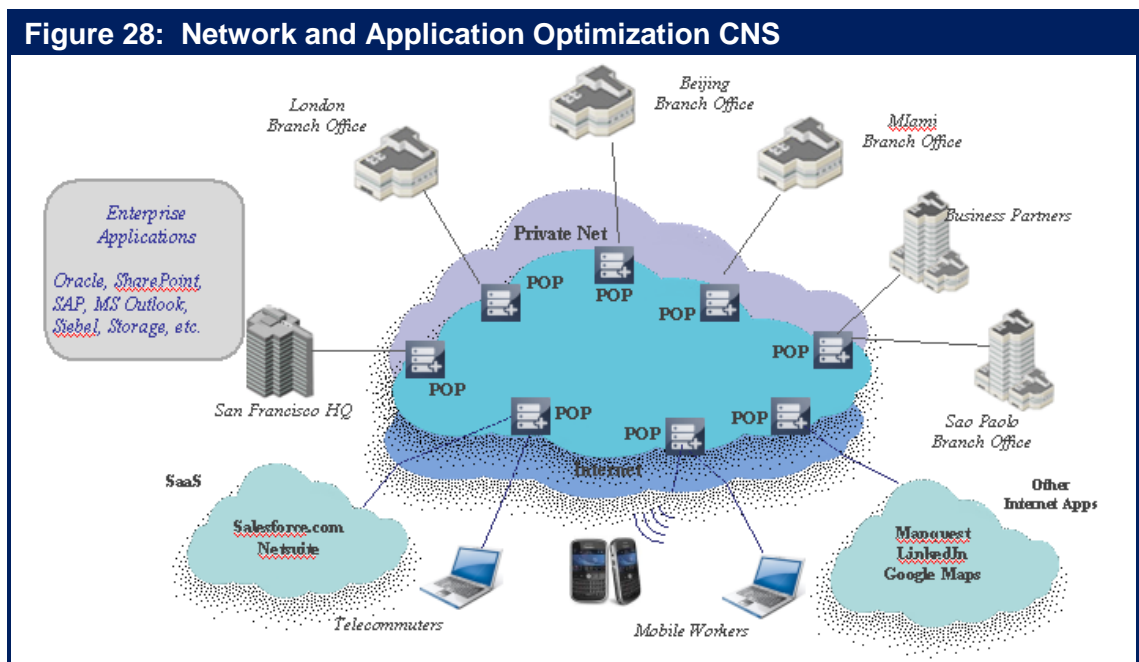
Figure 28: Network and Application Optimization CNS

London Branch Office

Beijing Branch Office

MIami Branch Office

Enterprise Applications

Oracle, SharePoint, SAP, MS Outlook, Siebel, Storage, etc.

Private Net

POP

POP

POP

Business Partners

POP

POP

San Francisco HQ

POP

POP

POP

Sao Paolo Branch Office

Internet

SaaS

Other Internet Apps

Salesforce.com Netsuite

Mapquest LinkedIn Google Maps

Telecommuters

Mobile Workers